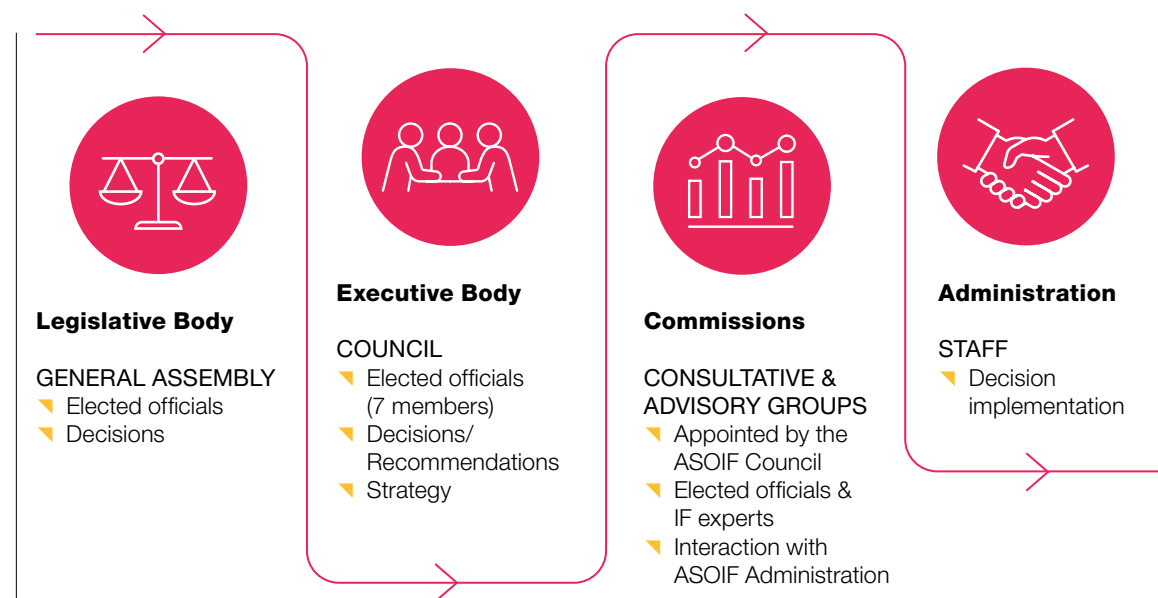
Legislative Body

GENERAL ASSEMBLY
Elected officials
Decisions

Executive Body

COUNCIL
Elected officials (7 members)
Decisions/ Recommendations
Strategy

Commissions

CONSULTATIVE & ADVISORY GROUPS
Appointed by the ASOIF Council
Elected officials & IF experts
Interaction with ASOIF Administration

Administration

STAFF
Decision implementation